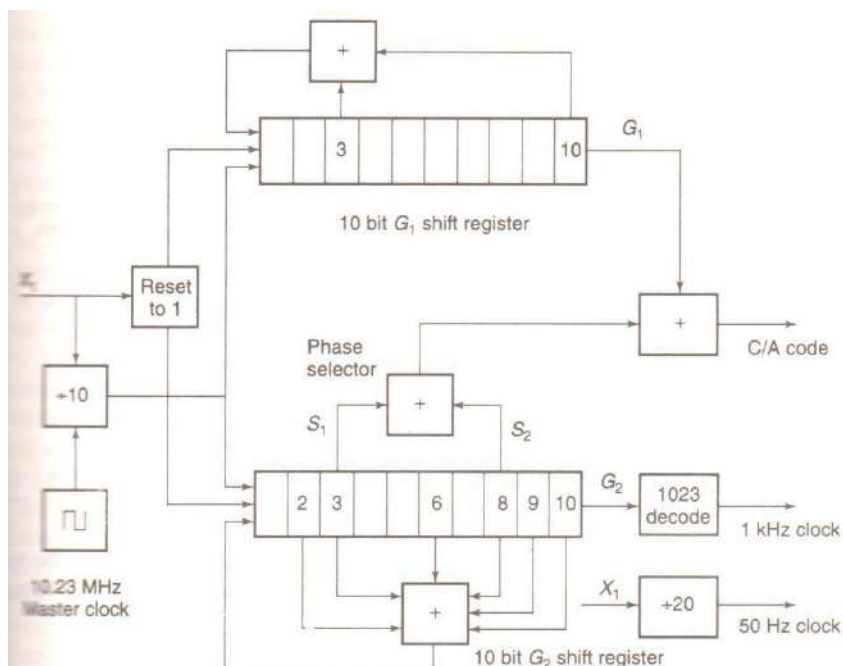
+

3

10

$G_1$

10 bit $G_1$ shift register

$X_1$

Reset to 1

+

C/A code

Phase selector

÷10

+

$S_1$

$S_2$

2

3

6

8

9

10

$G_2$

1023 decode

1 kHz clock

10.23 MHz Master clock

+

$X_1$

÷20

50 Hz clock

10 bit $G_2$ shift register